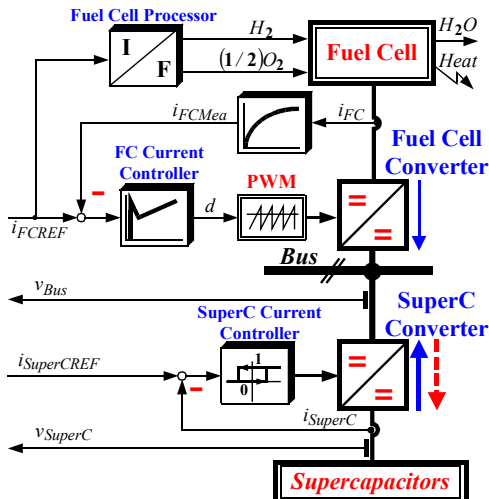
Fuel Cell Processor

I

F

$H_2$

$(1/2)O_2$

Fuel Cell

$H_2O$

Heat

$i_{FCMea}$

$i_{FC}$

Fuel Cell Converter

FC Current Controller

-

$d$

PWM

=

=

$i_{FCREF}$

Bus

$v_{Bus}$

SuperC Current Controller

SuperC Converter

1

0

=

=

$i_{SuperCREF}$

-

$i_{SuperC}$

$v_{SuperC}$

Supercapacitors